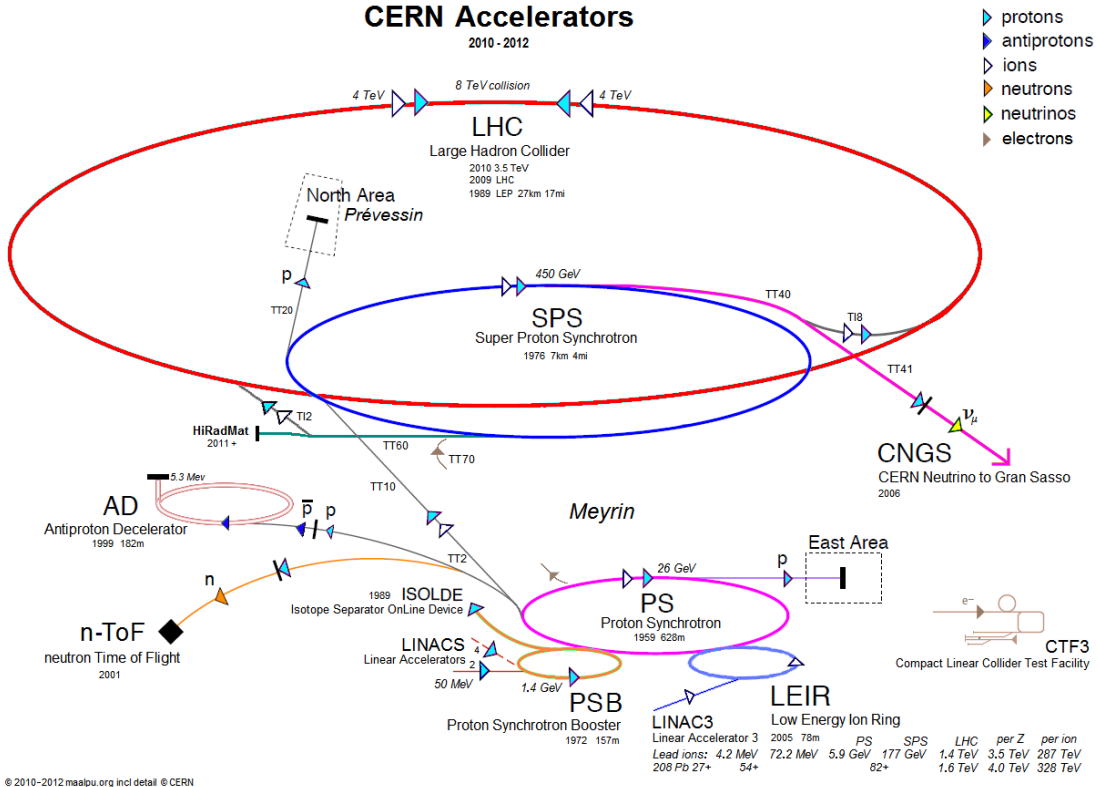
CERN Accelerators

2010 - 2012

protons
antiprotons
ions
neutrons
neutrinos
electrons

4 TeV
8 TeV collision
4 TeV

LHC
Large Hadron Collider
2010 3.5 TeV
2009 LHC
1989 LEP 27km 17mi

North Area
Prévessin

p
TT20
450 GeV
TT40
TI8

SPS
Super Proton Synchrotron
1976 7km 4mi

TT41
$\nu_\mu$

TI2
HiRadMat
2011 +
TT60
TT70

CNGS
CERN Neutrino to Gran Sasso
2006

5.3 Mev
AD
Antiproton Decelerator
1999 182m
$\overline{p}$ p
TT10

Meyrin

TT2

East Area
p
26 GeV

n
1989 ISOLDE
Isotope Separator OnLine Device

n-ToF
neutron Time of Flight
2001

PS
Proton Synchrotron
1959 628m

e−
CTF3
Compact Linear Collider Test Facility

LINACS
Linear Accelerators
4
2
50 MeV
1.4 GeV
PSB
Proton Synchrotron Booster
1972 157m

LINAC3
Linear Accelerator 3

LEIR
Low Energy Ion Ring
2005 78m

| | | | PS | SPS | LHC | per Z | per ion |
|---|---|---|---|---|---|---|---|
| Lead ions: | 4.2 MeV | 72.2 MeV | 5.9 GeV | 177 GeV | 1.4 TeV | 3.5 TeV | 287 TeV |
| 208 Pb 27+ | 54+ | | | 82+ | 1.6 TeV | 4.0 TeV | 328 TeV |

© 2010–2012 maalpu.org incl detail © CERN